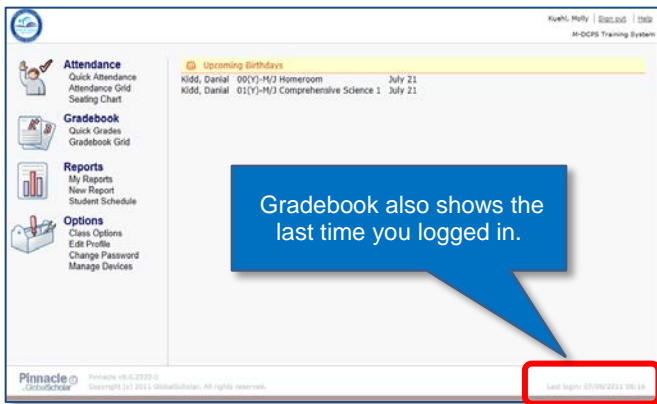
Kuehl, Molly | Sign out | Help
M-DCPS Training System

Attendance
Quick Attendance
Attendance Grid
Seating Chart

Gradebook
Quick Grades
Gradebook Grid

Reports
My Reports
New Report
Student Schedule

Options
Class Options
Edit Profile
Change Password
Manage Devices

Upcoming Birthdays

| Kidd, Danial | 00(Y)-M/J Homeroom | July 21 |
|---|---|---|
| Kidd, Danial | 01(Y)-M/J Comprehensive Science 1 | July 21 |

Gradebook also shows the last time you logged in.

Pinnacle GlobalScholar
Pinnacle v6.0.2333.0
Copyright (c) 2011 GlobalScholar. All rights reserved.

Last login: 07/09/2011 09:16